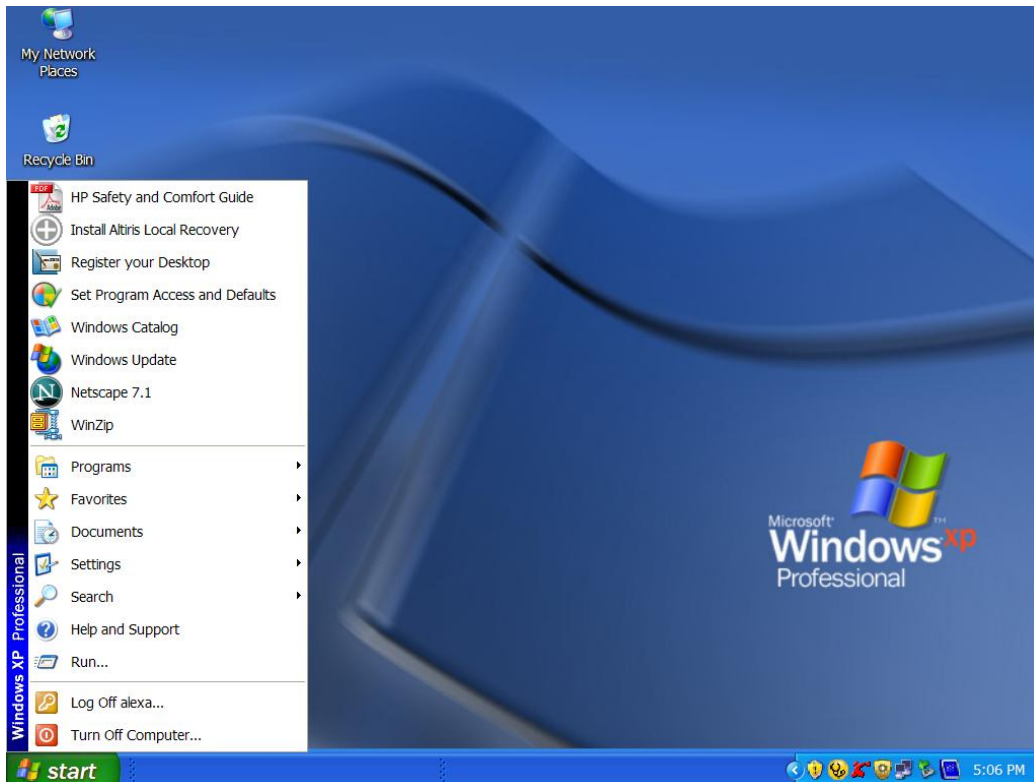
My Network Places

Recycle Bin

PDF

HP Safety and Comfort Guide

Install Altiris Local Recovery

Register your Desktop

Set Program Access and Defaults

Windows Catalog

Windows Update

Netscape 7.1

WinZip

Programs

Favorites

Documents

Settings

Search

Help and Support

Run...

Log Off alexa...

Turn Off Computer...

Windows XP Professional

Microsoft Windows xp Professional

start

5:06 PM